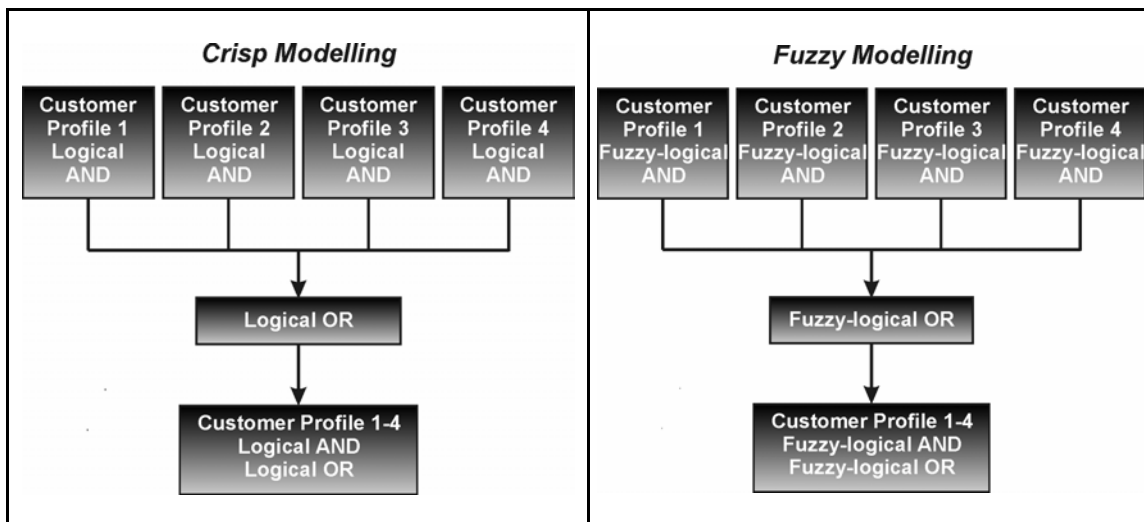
Crisp Modelling

Customer Profile 1 Logical AND

Customer Profile 2 Logical AND

Customer Profile 3 Logical AND

Customer Profile 4 Logical AND

Logical OR

Customer Profile 1-4 Logical AND Logical OR

Fuzzy Modelling

Customer Profile 1 Fuzzy-logical AND

Customer Profile 2 Fuzzy-logical AND

Customer Profile 3 Fuzzy-logical AND

Customer Profile 4 Fuzzy-logical AND

Fuzzy-logical OR

Customer Profile 1-4 Fuzzy-logical AND Fuzzy-logical OR